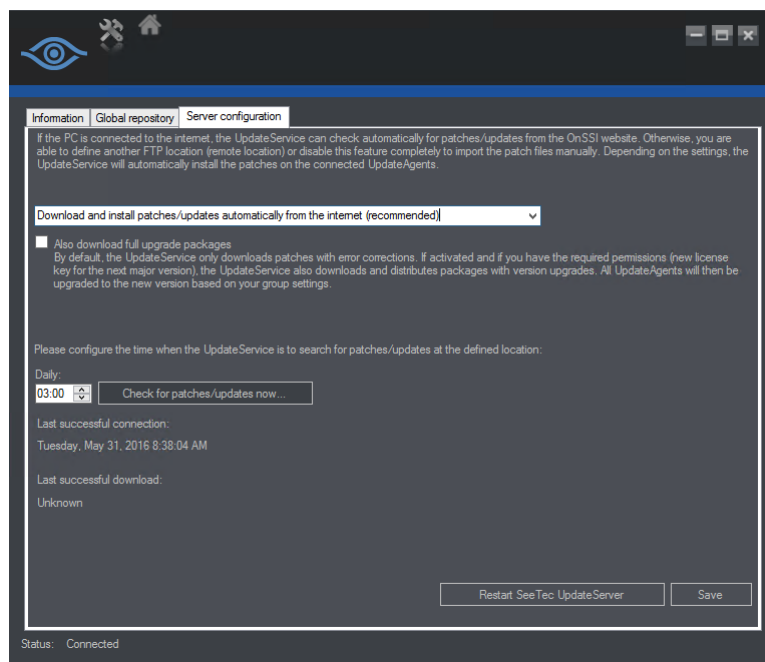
Information | Global repository | Server configuration

If the PC is connected to the internet, the UpdateService can check automatically for patches/updates from the OnSSI website. Otherwise, you are able to define another FTP location (remote location) or disable this feature completely to import the patch files manually. Depending on the settings, the UpdateService will automatically install the patches on the connected UpdateAgents.

Download and install patches/updates automatically from the internet (recommended)

Also download full upgrade packages
By default, the UpdateService only downloads patches with error corrections. If activated and if you have the required permissions (new license key for the next major version), the UpdateService also downloads and distributes packages with version upgrades. All UpdateAgents will then be upgraded to the new version based on your group settings.

Please configure the time when the UpdateService is to search for patches/updates at the defined location:

Daily:
03:00
Check for patches/updates now...

Last successful connection:
Tuesday, May 31, 2016 8:38:04 AM

Last successful download:
Unknown

Restart SeeTec UpdateServer
Save

Status: Connected